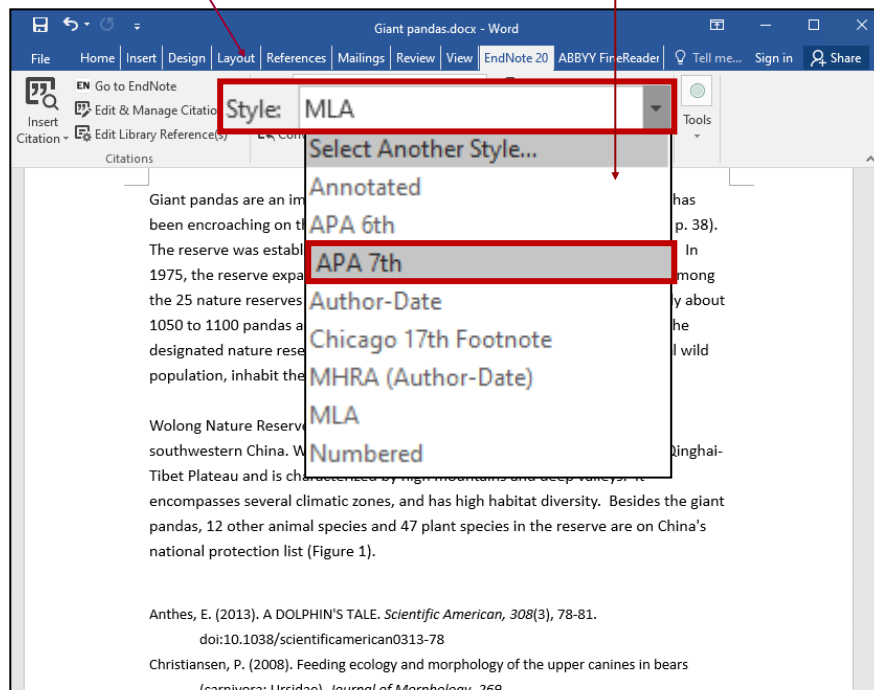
Giant pandas.docx - Word

File Home Insert Design Layout References Mailings Review View EndNote 20 ABBYY FineReader Tell me... Sign in Share

Go to EndNote
Edit & Manage Citatio
Edit Library Reference(s)
Insert Citation
Citations

Style: MLA

Tools

Select Another Style...
Annotated
APA 6th
APA 7th
Author-Date
Chicago 17th Footnote
MHRA (Author-Date)
MLA
Numbered

Giant pandas are an im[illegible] has been encroaching on th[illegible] p. 38). The reserve was establ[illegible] In 1975, the reserve expa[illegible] mong the 25 nature reserves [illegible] y about 1050 to 1100 pandas a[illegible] he designated nature rese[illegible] l wild population, inhabit the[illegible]

Wolong Nature Reserve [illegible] southwestern China. W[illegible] Qinghai-Tibet Plateau and is characterized by high mountains and deep valleys. It encompasses several climatic zones, and has high habitat diversity. Besides the giant pandas, 12 other animal species and 47 plant species in the reserve are on China's national protection list (Figure 1).

Anthes, E. (2013). A DOLPHIN'S TALE. Scientific American, 308(3), 78-81. doi:10.1038/scientificamerican0313-78

Christiansen, P. (2008). Feeding ecology and morphology of the upper canines in bears (carnivora: Ursidae). Journal of Morphology, 269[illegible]